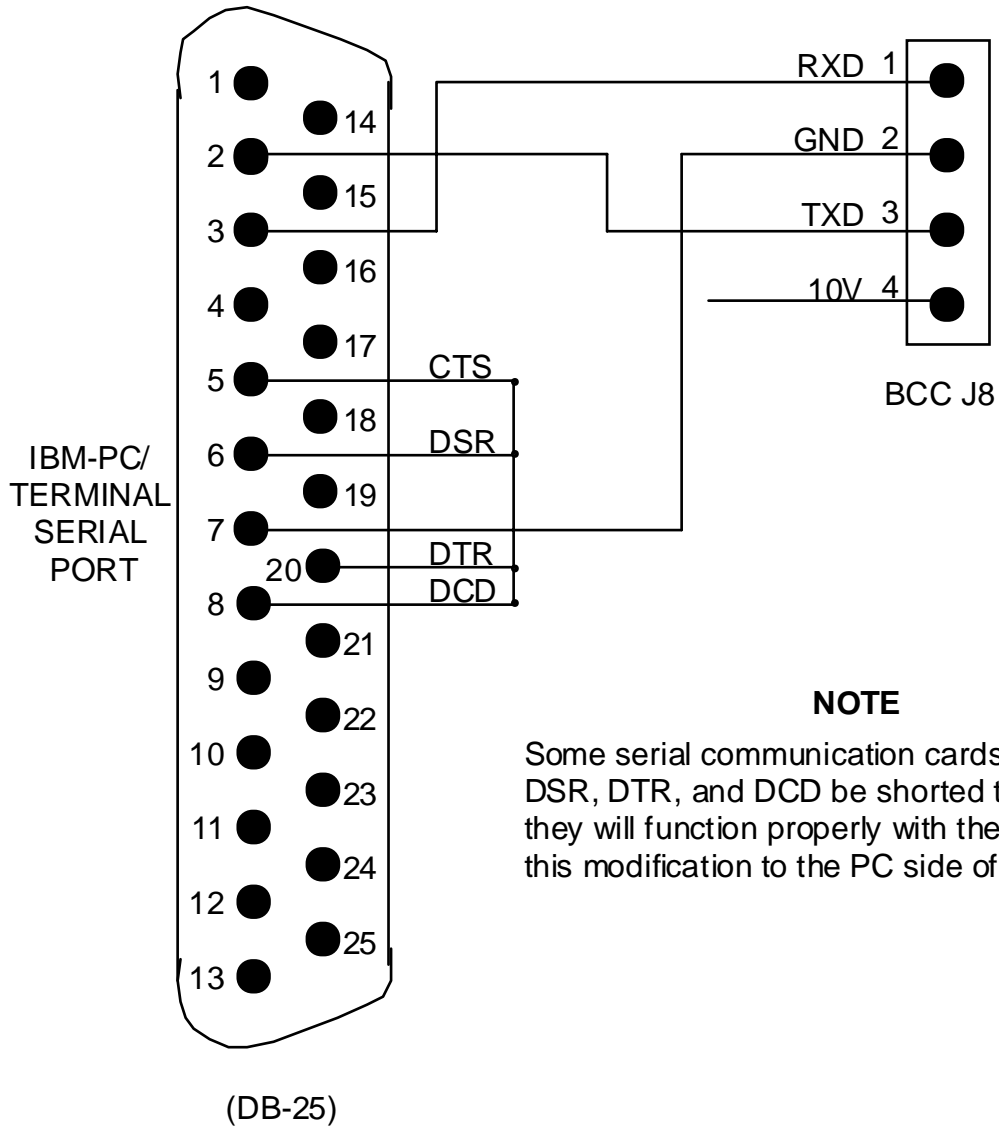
1
14
2
15
3
16
4
17
5
18
6
19
7
20
8
21
9
22
10
23
11
24
12
25
13

IBM-PC/ TERMINAL SERIAL PORT

(DB-25)

CTS
DSR
DTR
DCD

RXD 1
GND 2
TXD 3
10V 4

BCC J8

NOTE

Some serial communication cards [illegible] DSR, DTR, and DCD be shorted t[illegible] they will function properly with the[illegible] this modification to the PC side of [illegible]